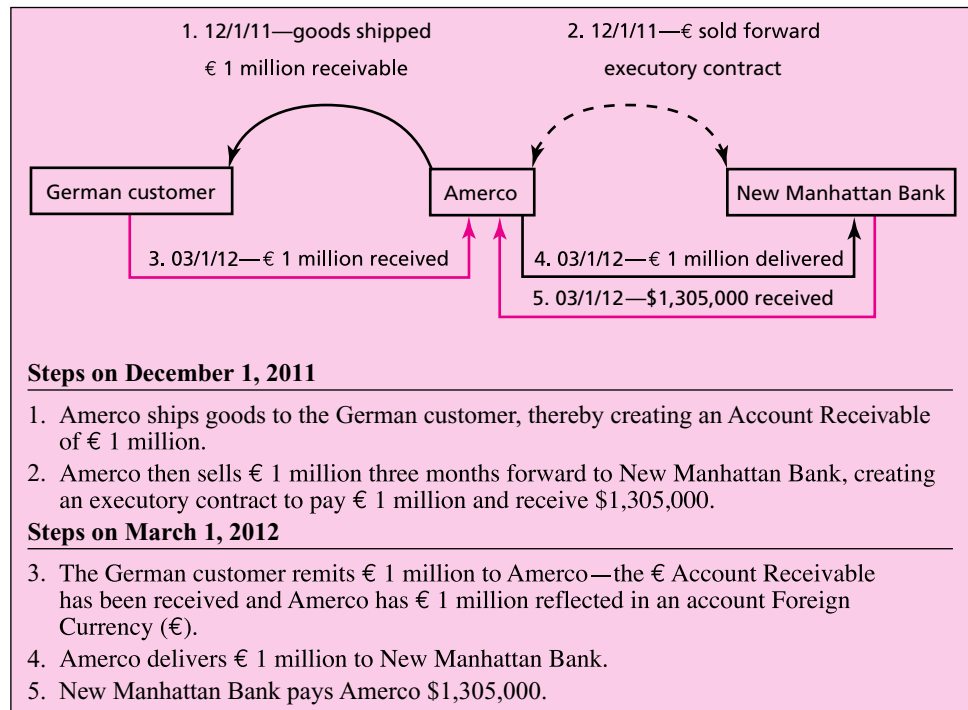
1. 12/1/11—goods shipped
€ 1 million receivable

2. 12/1/11—€ sold forward
executory contract

German customer

Amerco

New Manhattan Bank

3. 03/1/12—€ 1 million received

4. 03/1/12—€ 1 million delivered

5. 03/1/12—$1,305,000 received

**Steps on December 1, 2011**

1. Amerco ships goods to the German customer, thereby creating an Account Receivable of € 1 million.
2. Amerco then sells € 1 million three months forward to New Manhattan Bank, creating an executory contract to pay € 1 million and receive $1,305,000.

**Steps on March 1, 2012**

3. The German customer remits € 1 million to Amerco—the € Account Receivable has been received and Amerco has € 1 million reflected in an account Foreign Currency (€).
4. Amerco delivers € 1 million to New Manhattan Bank.
5. New Manhattan Bank pays Amerco $1,305,000.